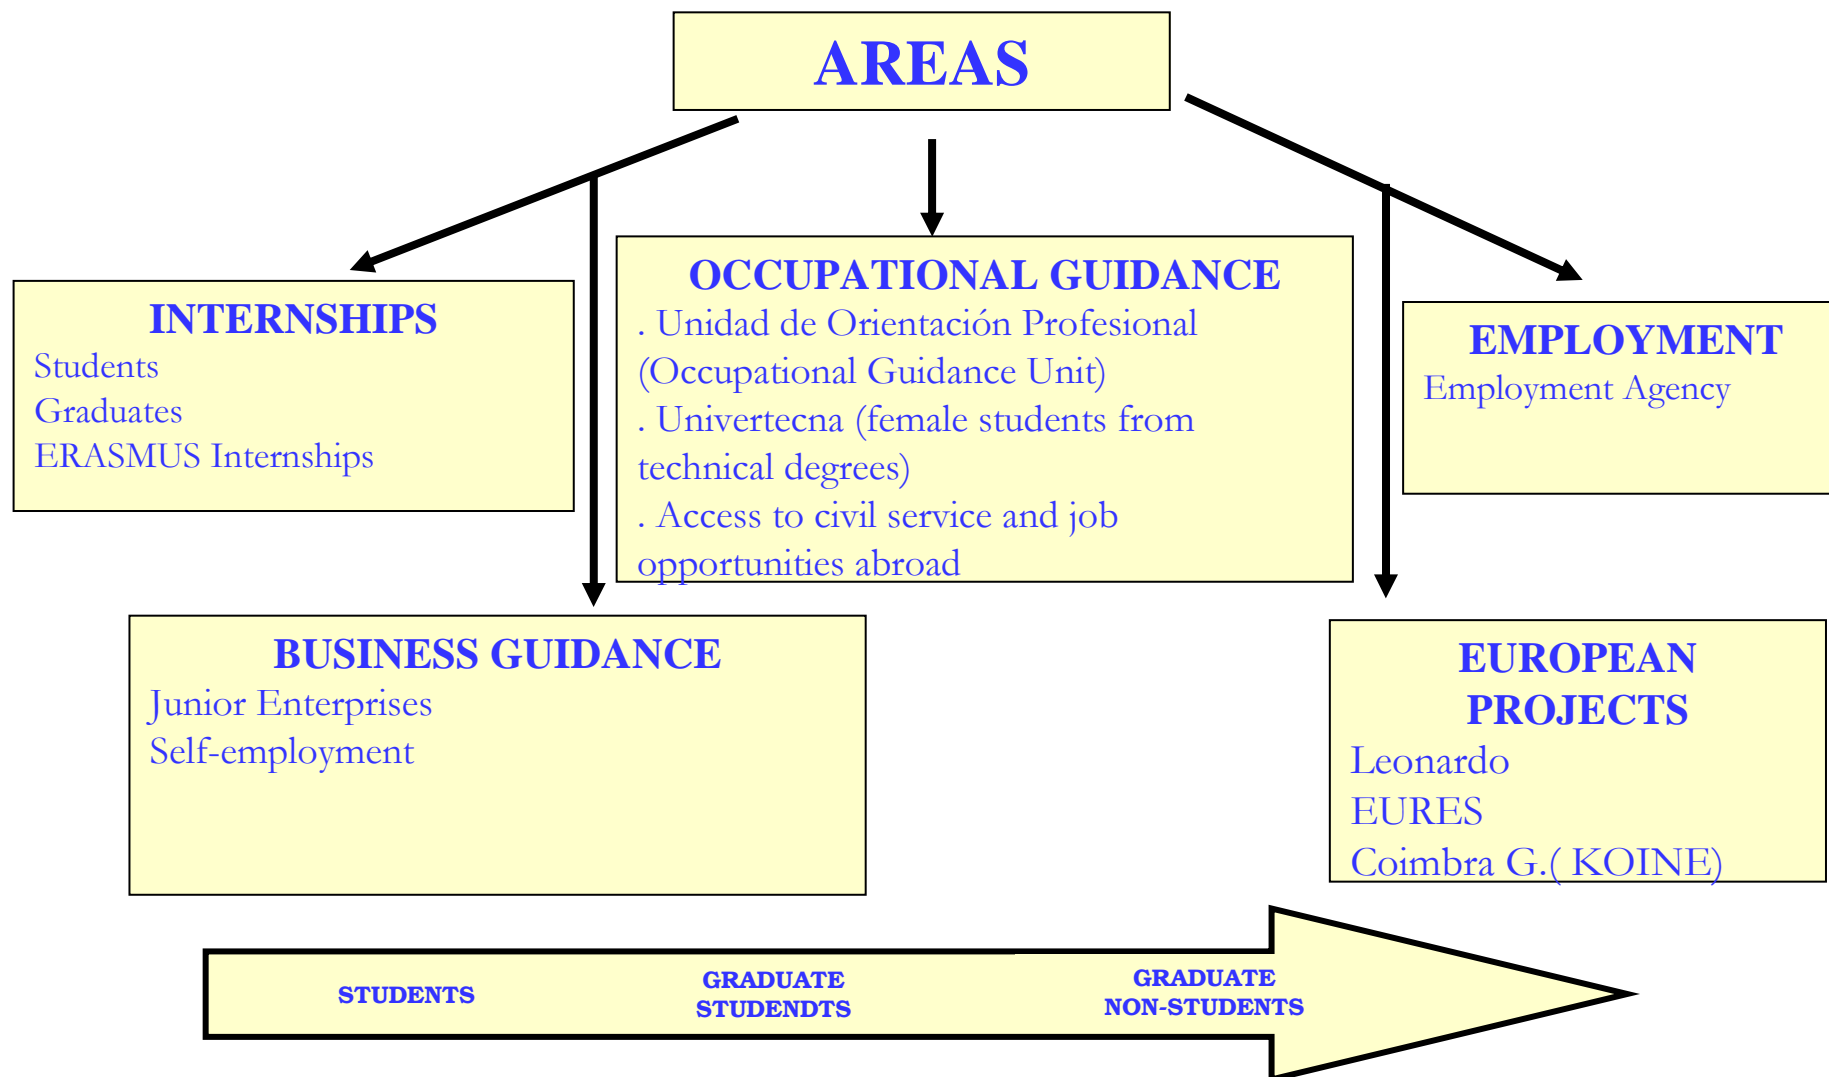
AREAS

INTERNSHIPS
Students
Graduates
ERASMUS Internships

OCCUPATIONAL GUIDANCE
. Unidad de Orientación Profesional (Occupational Guidance Unit)
. Univertecna (female students from technical degrees)
. Access to civil service and job opportunities abroad

EMPLOYMENT
Employment Agency

BUSINESS GUIDANCE
Junior Enterprises
Self-employment

EUROPEAN PROJECTS
Leonardo
EURES
Coimbra G.( KOINE)

STUDENTS
GRADUATE STUDENDTS
GRADUATE NON-STUDENTS